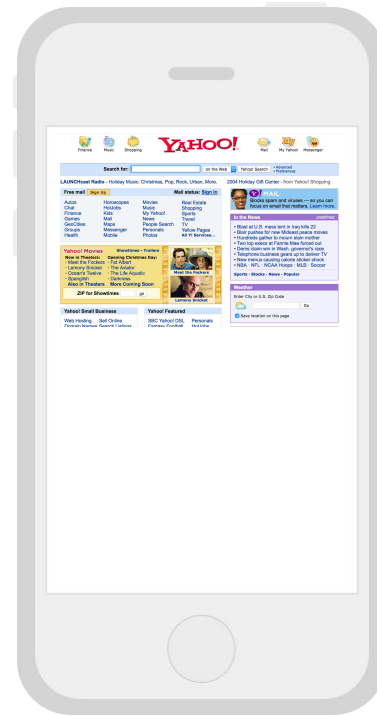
Finance Music Shopping YAHOO! Mail My Yahoo! Messenger

Search for: on the Web Yahoo! Search • Advanced • Preferences

LAUNCHcast Radio - Holiday Music: Christmas, Pop, Rock, Urban, More. 2004 Holiday Gift Center - from Yahoo! Shopping

Free mail Sign Up Mail status: Sign In

Autos Horoscopes Movies Real Estate
Chat Hotjobs Music Shopping
Finance Kids My Yahoo! Sports
Games Mail News Travel
GeoCities Maps People Search TV
Groups Messenger Personals Yellow Pages
Health Mobile Photos All Y! Services...

Yahoo! Movies Showtimes • Trailers
Now in Theaters: Opening Christmas Day:
- Meet the Fockers - Fat Albert
- Lemony Snicket - The Aviator
- Ocean's Twelve - The Life Aquatic
- Spanglish - Darkness
Also in Theaters More Coming Soon
ZIP for Showtimes go
Meet the Fockers
Lemony Snicket

Yahoo! Small Business
Web Hosting Sell Online
Domain Names Search Listings

Yahoo! Featured
SBC Yahoo! DSL Personals
Fantasy Football HotJobs

Y! MAIL
Blocks spam and viruses — so you can focus on email that matters. Learn more.

In the News
• Blast at U.S. mess tent in Iraq kills 22
• Blair pushes for new Mideast peace moves
• Hundreds gather to mourn slain mother
• Two top execs at Fannie Mae forced out
• Dems claim win in Wash. governor's race
• Telephone business gears up to deliver TV
• New menus causing calorie sticker shock
• NBA · NFL · NCAA Hoops · MLB · Soccer
Sports • Stocks • News • Popular

Weather
Enter City or U.S. Zip Code
Go
Save location on this page